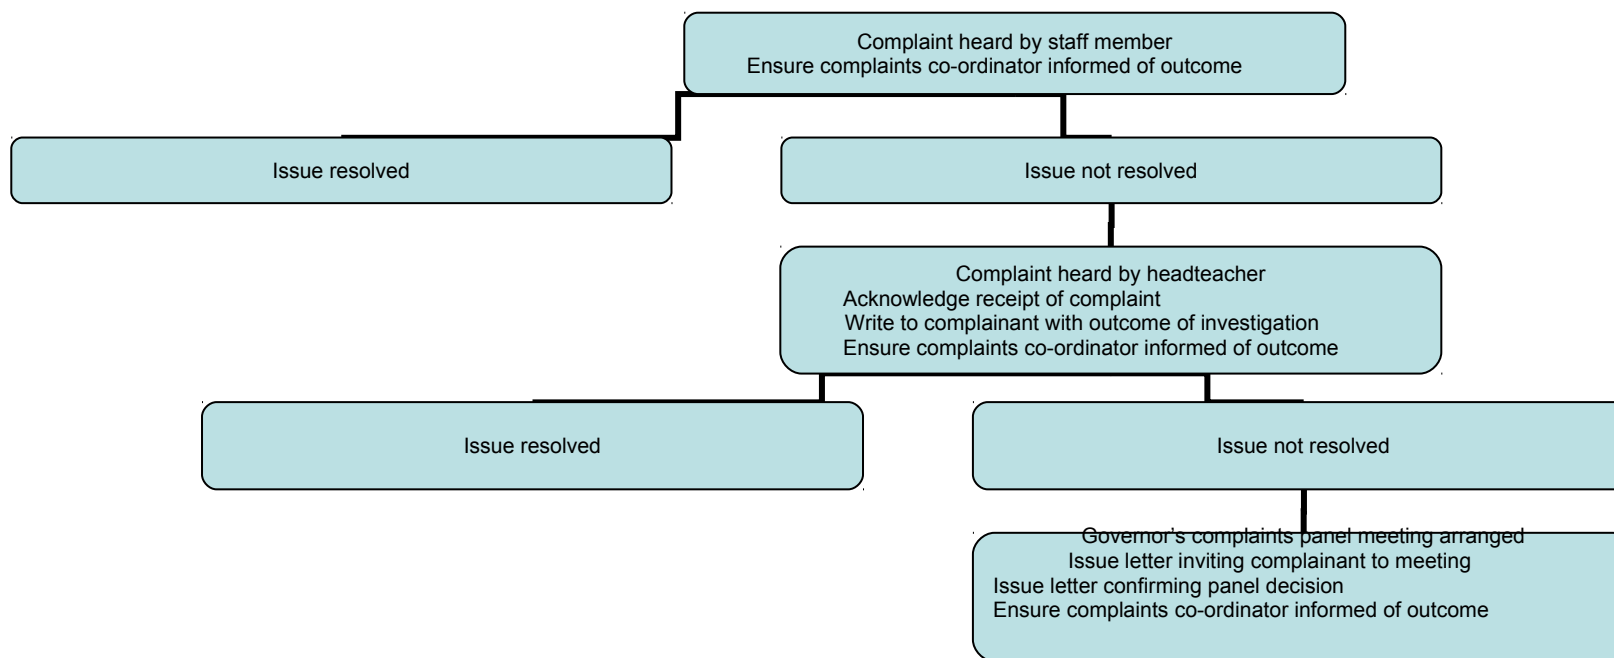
Complaint heard by staff member
Ensure complaints co-ordinator informed of outcome

Issue resolved

Issue not resolved

Complaint heard by headteacher
Acknowledge receipt of complaint
Write to complainant with outcome of investigation
Ensure complaints co-ordinator informed of outcome

Issue resolved

Issue not resolved

Governor's complaints panel meeting arranged
Issue letter inviting complainant to meeting
Issue letter confirming panel decision
Ensure complaints co-ordinator informed of outcome